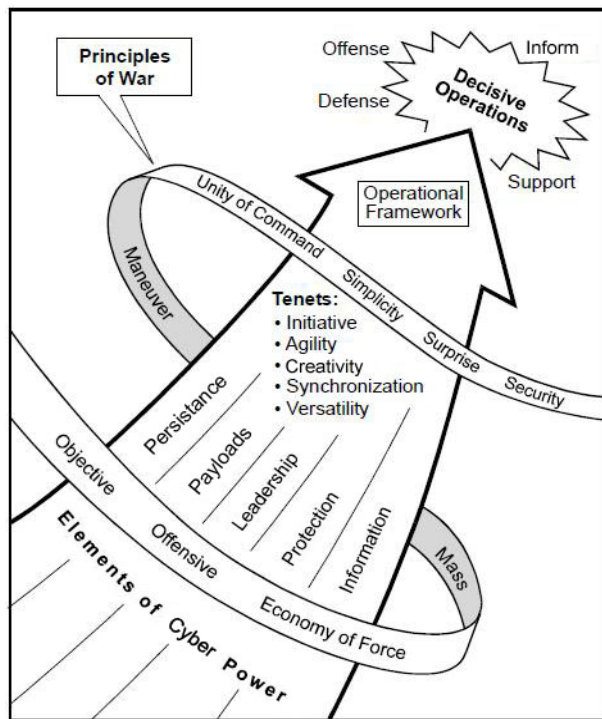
Principles of War

Offense

Inform

Decisive Operations

Defense

Support

Operational Framework

Unity of Command

Maneuver

Simplicity

Surprise

Security

Tenets:
• Initiative
• Agility
• Creativity
• Synchronization
• Versatility

Persistance

Payloads

Leadership

Protection

Information

Objective

Offensive

Mass

Economy of Force

Elements of Cyber Power